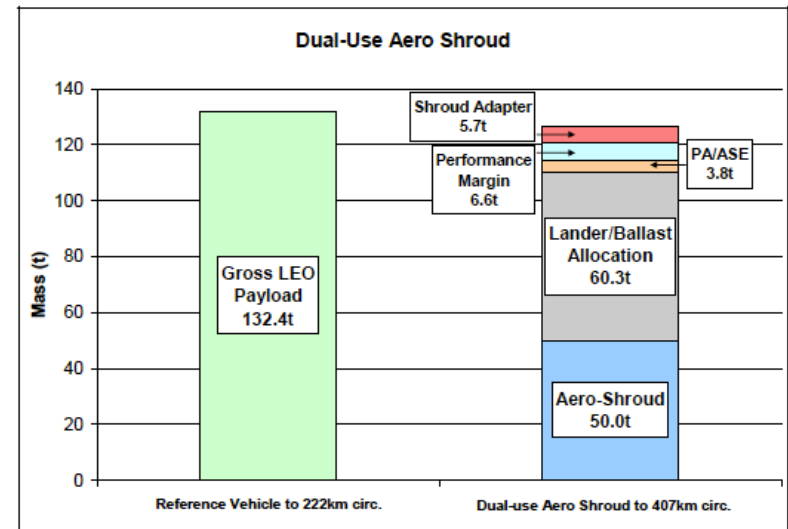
Dual-Use Aero Shroud

Mass (t)

140
120
100
80
60
40
20
0

Gross LEO Payload 132.4t

Shroud Adapter 5.7t

Performance Margin 6.6t

PA/ASE 3.8t

Lander/Ballast Allocation 60.3t

Aero-Shroud 50.0t

Reference Vehicle to 222km circ.

Dual-use Aero Shroud to 407km circ.